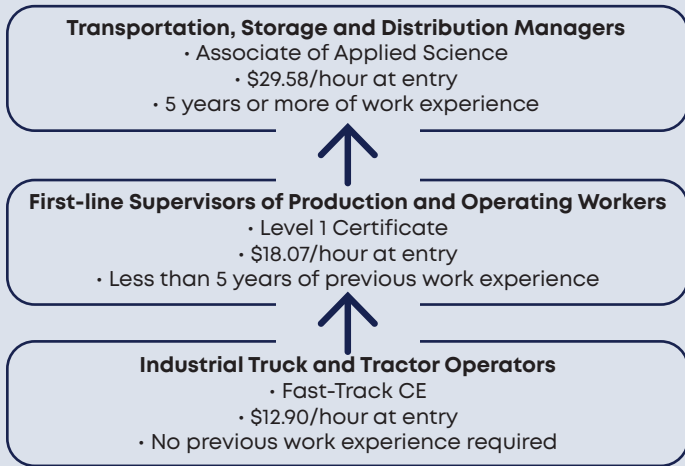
**Transportation, Storage and Distribution Managers**
• Associate of Applied Science
• \$29.58/hour at entry
• 5 years or more of work experience

**First-line Supervisors of Production and Operating Workers**
• Level 1 Certificate
• \$18.07/hour at entry
• Less than 5 years of previous work experience

**Industrial Truck and Tractor Operators**
• Fast-Track CE
• \$12.90/hour at entry
• No previous work experience required